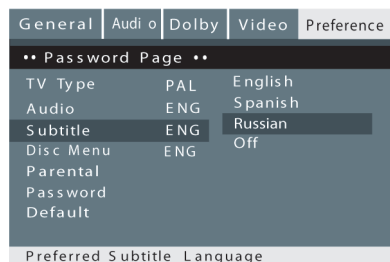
General | Audi o | Dolby | Video | Preference

•• Password Page ••

TV Type PAL
Audio ENG
Subtitle ENG
Disc Menu ENG
Parental
Password
Default

English
Spanish
Russian
Off

Preferred Subtitle Language